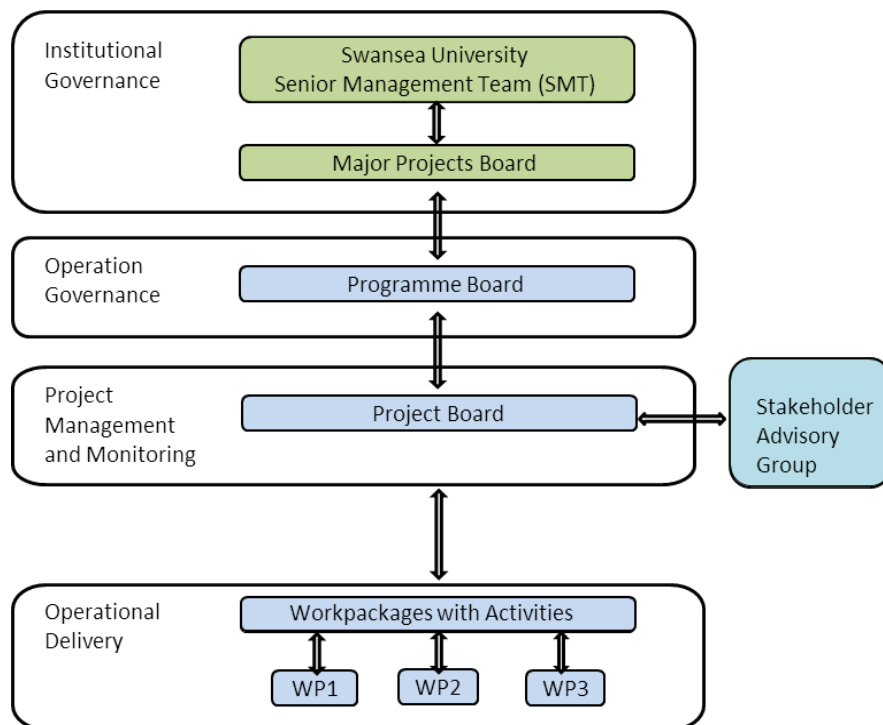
Institutional Governance

Swansea University
Senior Management Team (SMT)

Major Projects Board

Operation Governance

Programme Board

Project Management and Monitoring

Project Board

Stakeholder Advisory Group

Operational Delivery

Workpackages with Activities

WP1

WP2

WP3